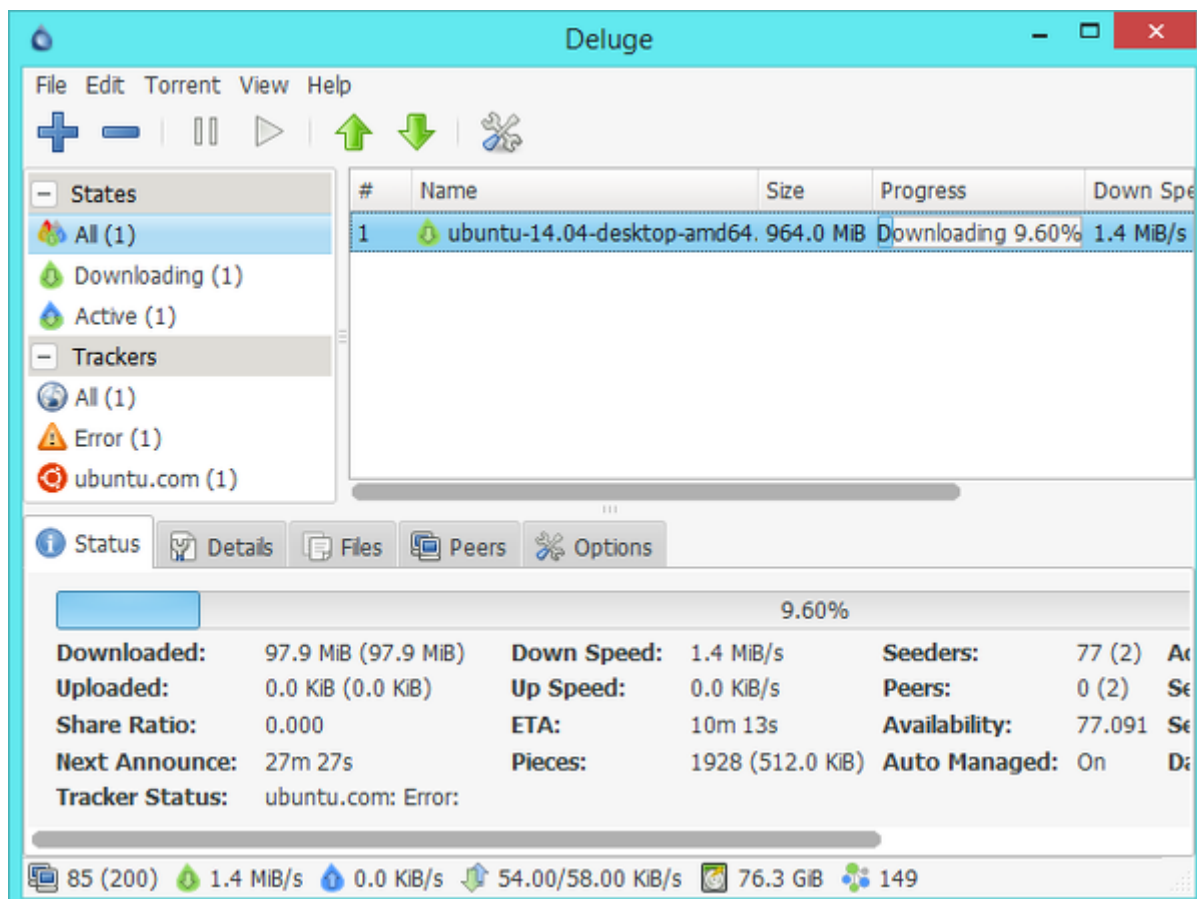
Deluge

File Edit Torrent View Help

States
All (1)
Downloading (1)
Active (1)
Trackers
All (1)
Error (1)
ubuntu.com (1)

| # | Name | Size | Progress | Down Spe |
|---|---|---|---|---|
| 1 | ubuntu-14.04-desktop-amd64. | 964.0 MiB | Downloading 9.60% | 1.4 MiB/s |

Status Details Files Peers Options

9.60%

| | | | | | | |
|---|---|---|---|---|---|---|
| Downloaded: | 97.9 MiB (97.9 MiB) | Down Speed: | 1.4 MiB/s | Seeders: | 77 (2) | A |
| Uploaded: | 0.0 KiB (0.0 KiB) | Up Speed: | 0.0 KiB/s | Peers: | 0 (2) | Se |
| Share Ratio: | 0.000 | ETA: | 10m 13s | Availability: | 77.091 | Se |
| Next Announce: | 27m 27s | Pieces: | 1928 (512.0 KiB) | Auto Managed: | On | Da |
| Tracker Status: | ubuntu.com: Error: | | | | | |

85 (200) 1.4 MiB/s 0.0 KiB/s 54.00/58.00 KiB/s 76.3 GiB 149